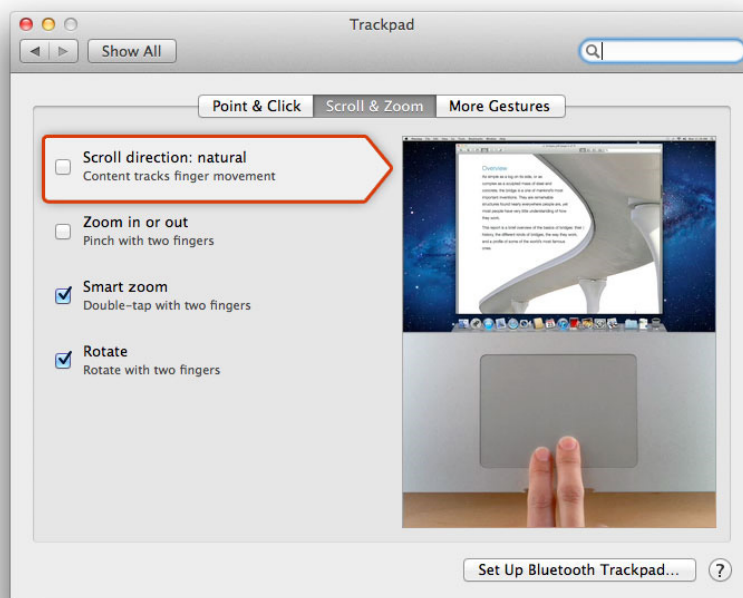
Trackpad

Show All

Point & Click | Scroll & Zoom | More Gestures

Scroll direction: natural
Content tracks finger movement

Zoom in or out
Pinch with two fingers

Smart zoom
Double-tap with two fingers

Rotate
Rotate with two fingers

Overview

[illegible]

Set Up Bluetooth Trackpad...

?